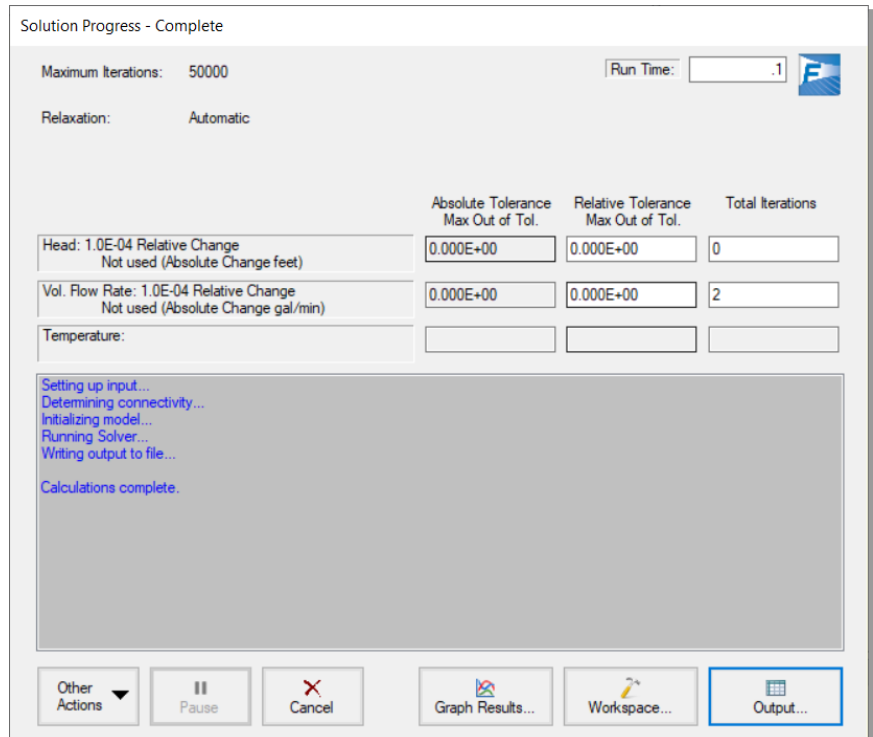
Solution Progress - Complete

Maximum Iterations: 50000

Relaxation: Automatic

Run Time: .1

| | Absolute Tolerance Max Out of Tol. | Relative Tolerance Max Out of Tol. | Total Iterations |
|---|---|---|---|
| Head: 1.0E-04 Relative Change Not used (Absolute Change feet) | 0.000E+00 | 0.000E+00 | 0 |
| Vol. Flow Rate: 1.0E-04 Relative Change Not used (Absolute Change gal/min) | 0.000E+00 | 0.000E+00 | 2 |
| Temperature: | | | |

Setting up input...
Determining connectivity...
Initializing model...
Running Solver...
Writing output to file...

Calculations complete.

Other Actions
Pause
Cancel
Graph Results...
Workspace...
Output...